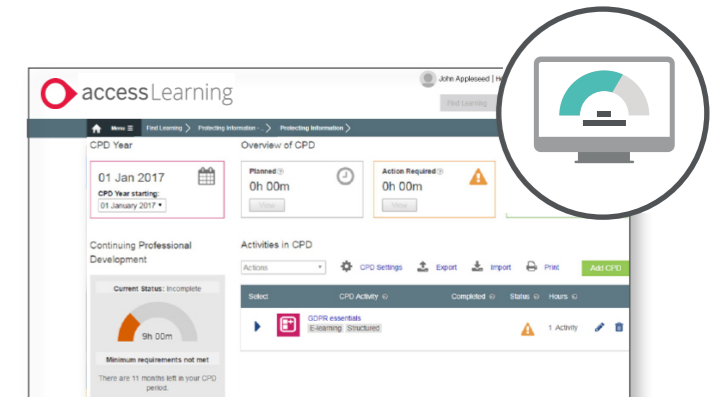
access Learning

John Appleseed | H

Find Learning

Menu ☰ Find Learning > Protecting Information - . > Protecting Information >

CPD Year

01 Jan 2017

CPD Year starting:

01 January 2017 ▾

Overview of CPD

Planned

0h 00m

View

Action Required

0h 00m

View

Continuing Professional Development

Current Status: Incomplete

9h 00m

Minimum requirements not met

There are 11 months left in your CPD period.

Activities in CPD

Actions

CPD Settings

Export

Import

Print

Add CPD

| Select | CPD Activity | Completed | Status | Hours |
|---|---|---|---|---|
| | GDPR essentials E-learning Structured | | | 1 Activity |